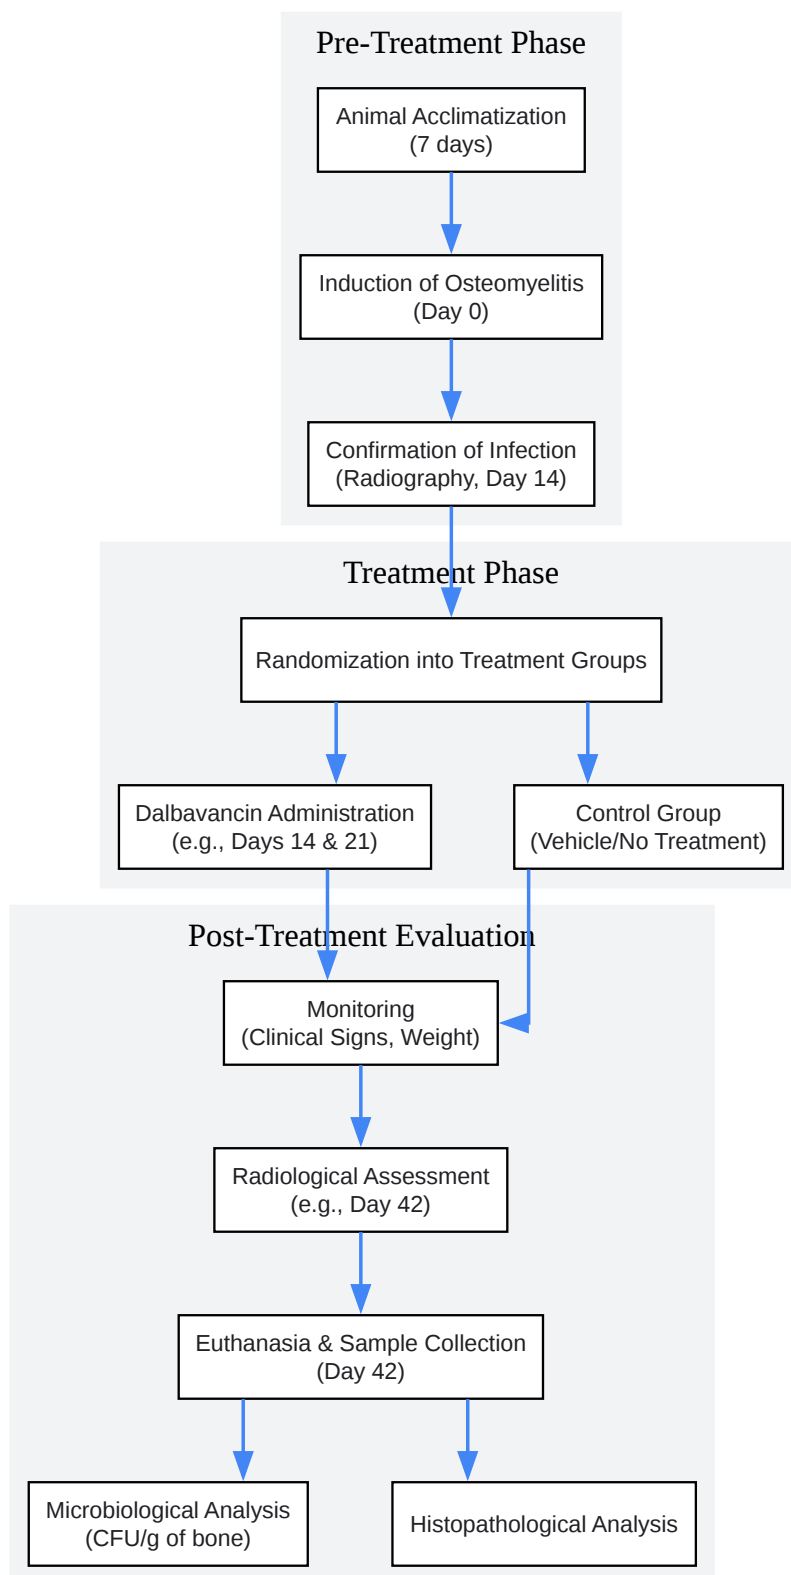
Pre-Treatment Phase

Animal Acclimatization
(7 days)

Induction of Osteomyelitis
(Day 0)

Confirmation of Infection
(Radiography, Day 14)

Treatment Phase

Randomization into Treatment Groups

Dalbavancin Administration
(e.g., Days 14 & 21)

Control Group
(Vehicle/No Treatment)

Post-Treatment Evaluation

Monitoring
(Clinical Signs, Weight)

Radiological Assessment
(e.g., Day 42)

Euthanasia & Sample Collection
(Day 42)

Microbiological Analysis
(CFU/g of bone)

Histopathological Analysis